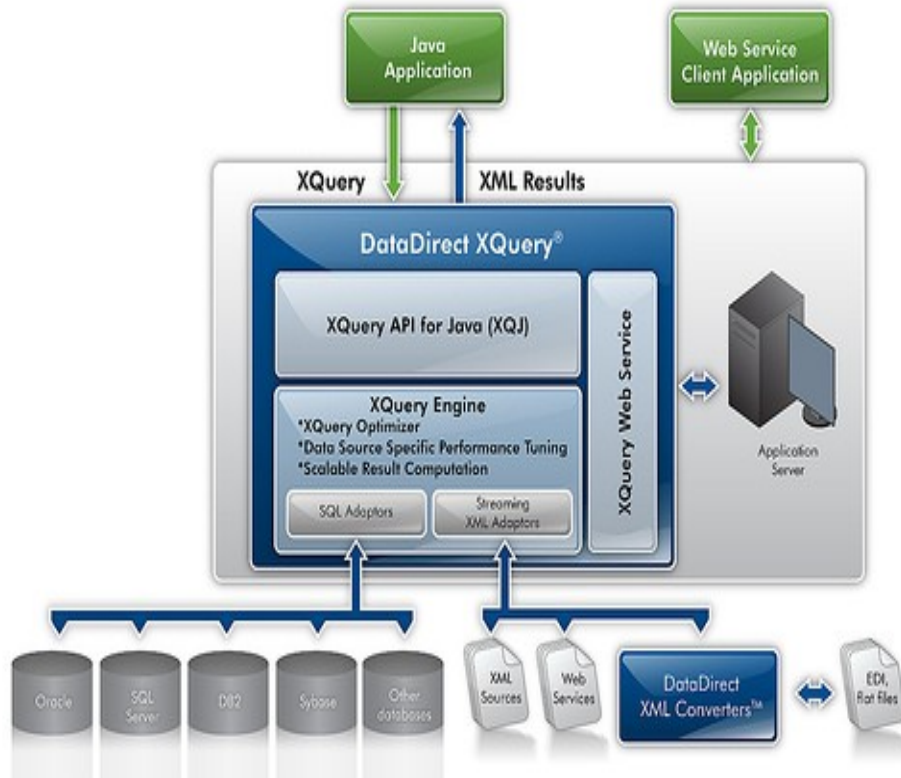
Java Application

Web Service Client Application

XQuery

XML Results

DataDirect XQuery®

XQuery API for Java (XQJ)

XQuery Web Service

XQuery Engine
*XQuery Optimizer
*Data Source Specific Performance Tuning
*Scalable Result Computation

SQL Adaptors

Streaming XML Adaptors

Application Server

Oracle

SQL Server

DB2

Sybase

Other databases

XML Sources

Web Services

DataDirect XML Converters™

EDI, flat files